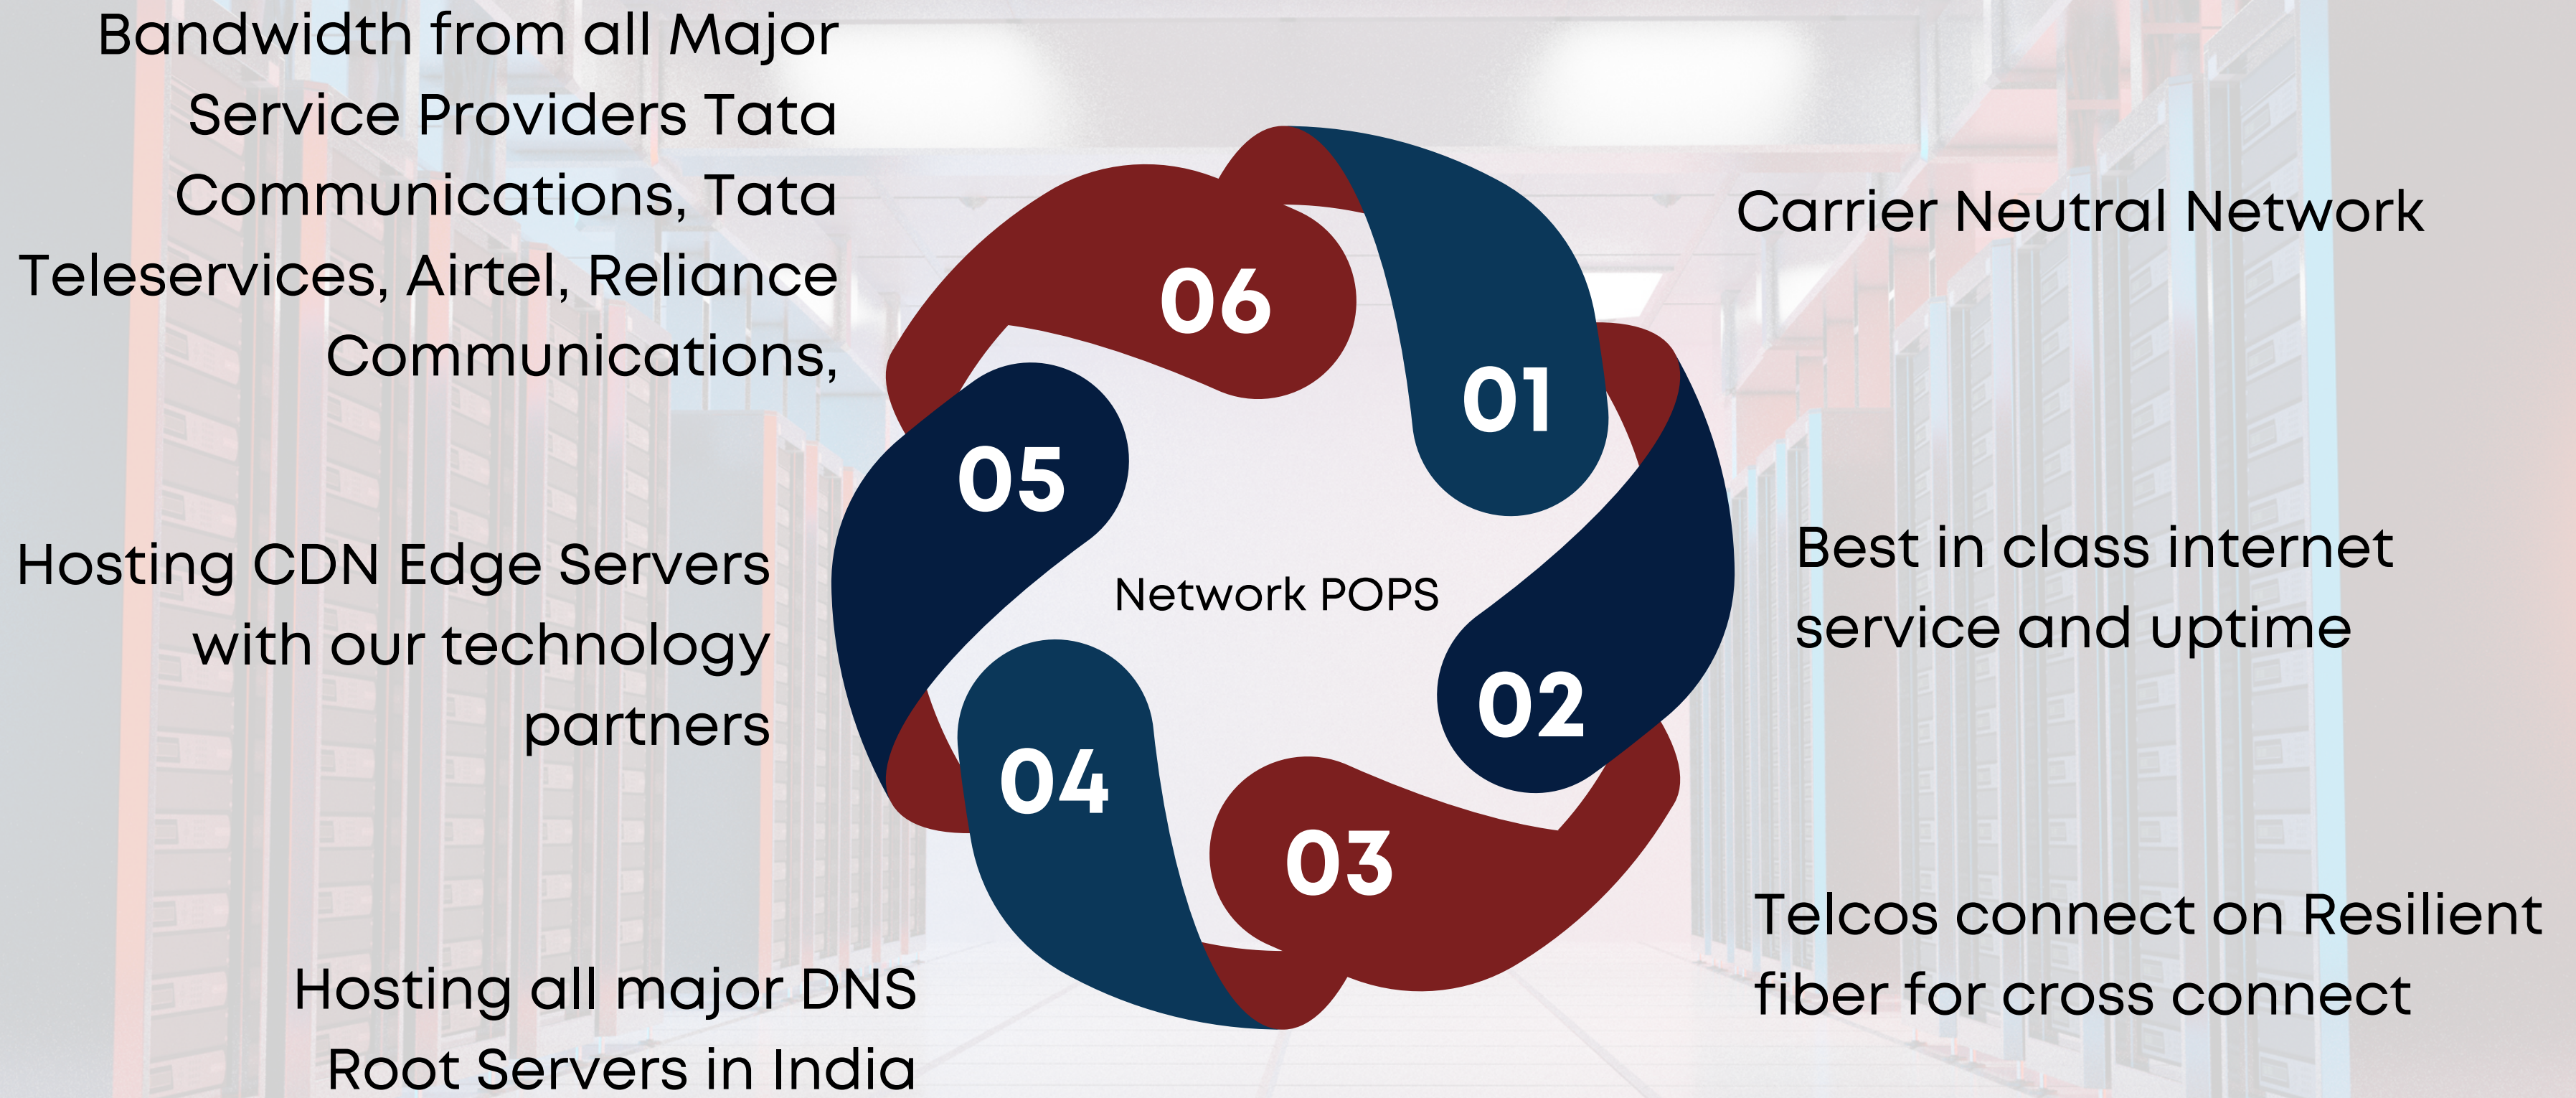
Bandwidth from all Major Service Providers Tata Communications, Tata Teleservices, Airtel, Reliance Communications,

06

Carrier Neutral Network

01

05

Hosting CDN Edge Servers with our technology partners

Network POPS

Best in class internet service and uptime

02

04

03

Telcos connect on Resilient fiber for cross connect

Hosting all major DNS Root Servers in India